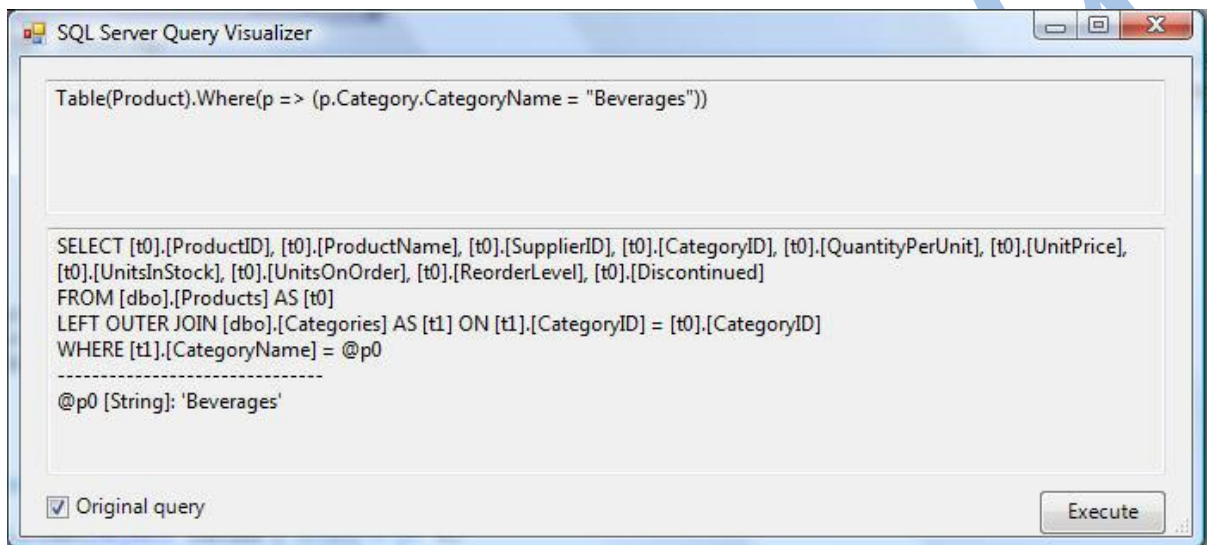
SQL Server Query Visualizer

Table(Product).Where(p => (p.Category.CategoryName = "Beverages"))

SELECT [t0].[ProductID], [t0].[ProductName], [t0].[SupplierID], [t0].[CategoryID], [t0].[QuantityPerUnit], [t0].[UnitPrice], [t0].[UnitsInStock], [t0].[UnitsOnOrder], [t0].[ReorderLevel], [t0].[Discontinued]
FROM [dbo].[Products] AS [t0]
LEFT OUTER JOIN [dbo].[Categories] AS [t1] ON [t1].[CategoryID] = [t0].[CategoryID]
WHERE [t1].[CategoryName] = @p0
-------------------------------
@p0 [String]: 'Beverages'

Original query

Execute